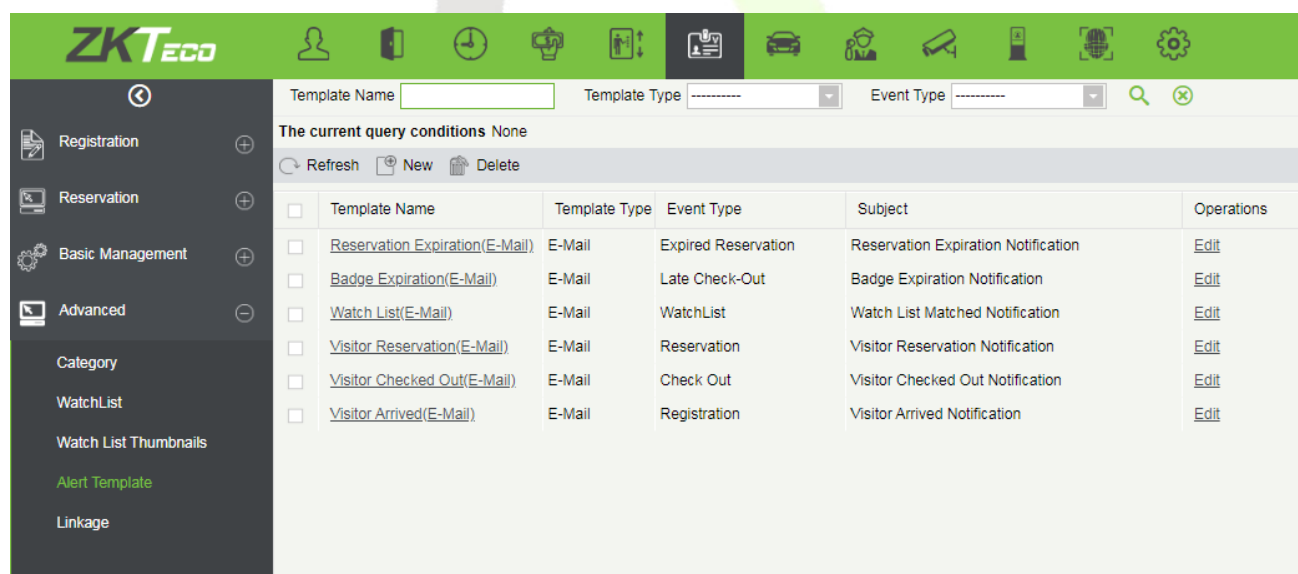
ZKTeco

Registration
Reservation
Basic Management
Advanced
Category
WatchList
Watch List Thumbnails
Alert Template
Linkage

Template Name Template Type ---------- Event Type ----------

The current query conditions None

Refresh New Delete

| | Template Name | Template Type | Event Type | Subject | Operations |
|---|---|---|---|---|---|
| | Reservation Expiration(E-Mail) | E-Mail | Expired Reservation | Reservation Expiration Notification | Edit |
| | Badge Expiration(E-Mail) | E-Mail | Late Check-Out | Badge Expiration Notification | Edit |
| | Watch List(E-Mail) | E-Mail | WatchList | Watch List Matched Notification | Edit |
| | Visitor Reservation(E-Mail) | E-Mail | Reservation | Visitor Reservation Notification | Edit |
| | Visitor Checked Out(E-Mail) | E-Mail | Check Out | Visitor Checked Out Notification | Edit |
| | Visitor Arrived(E-Mail) | E-Mail | Registration | Visitor Arrived Notification | Edit |